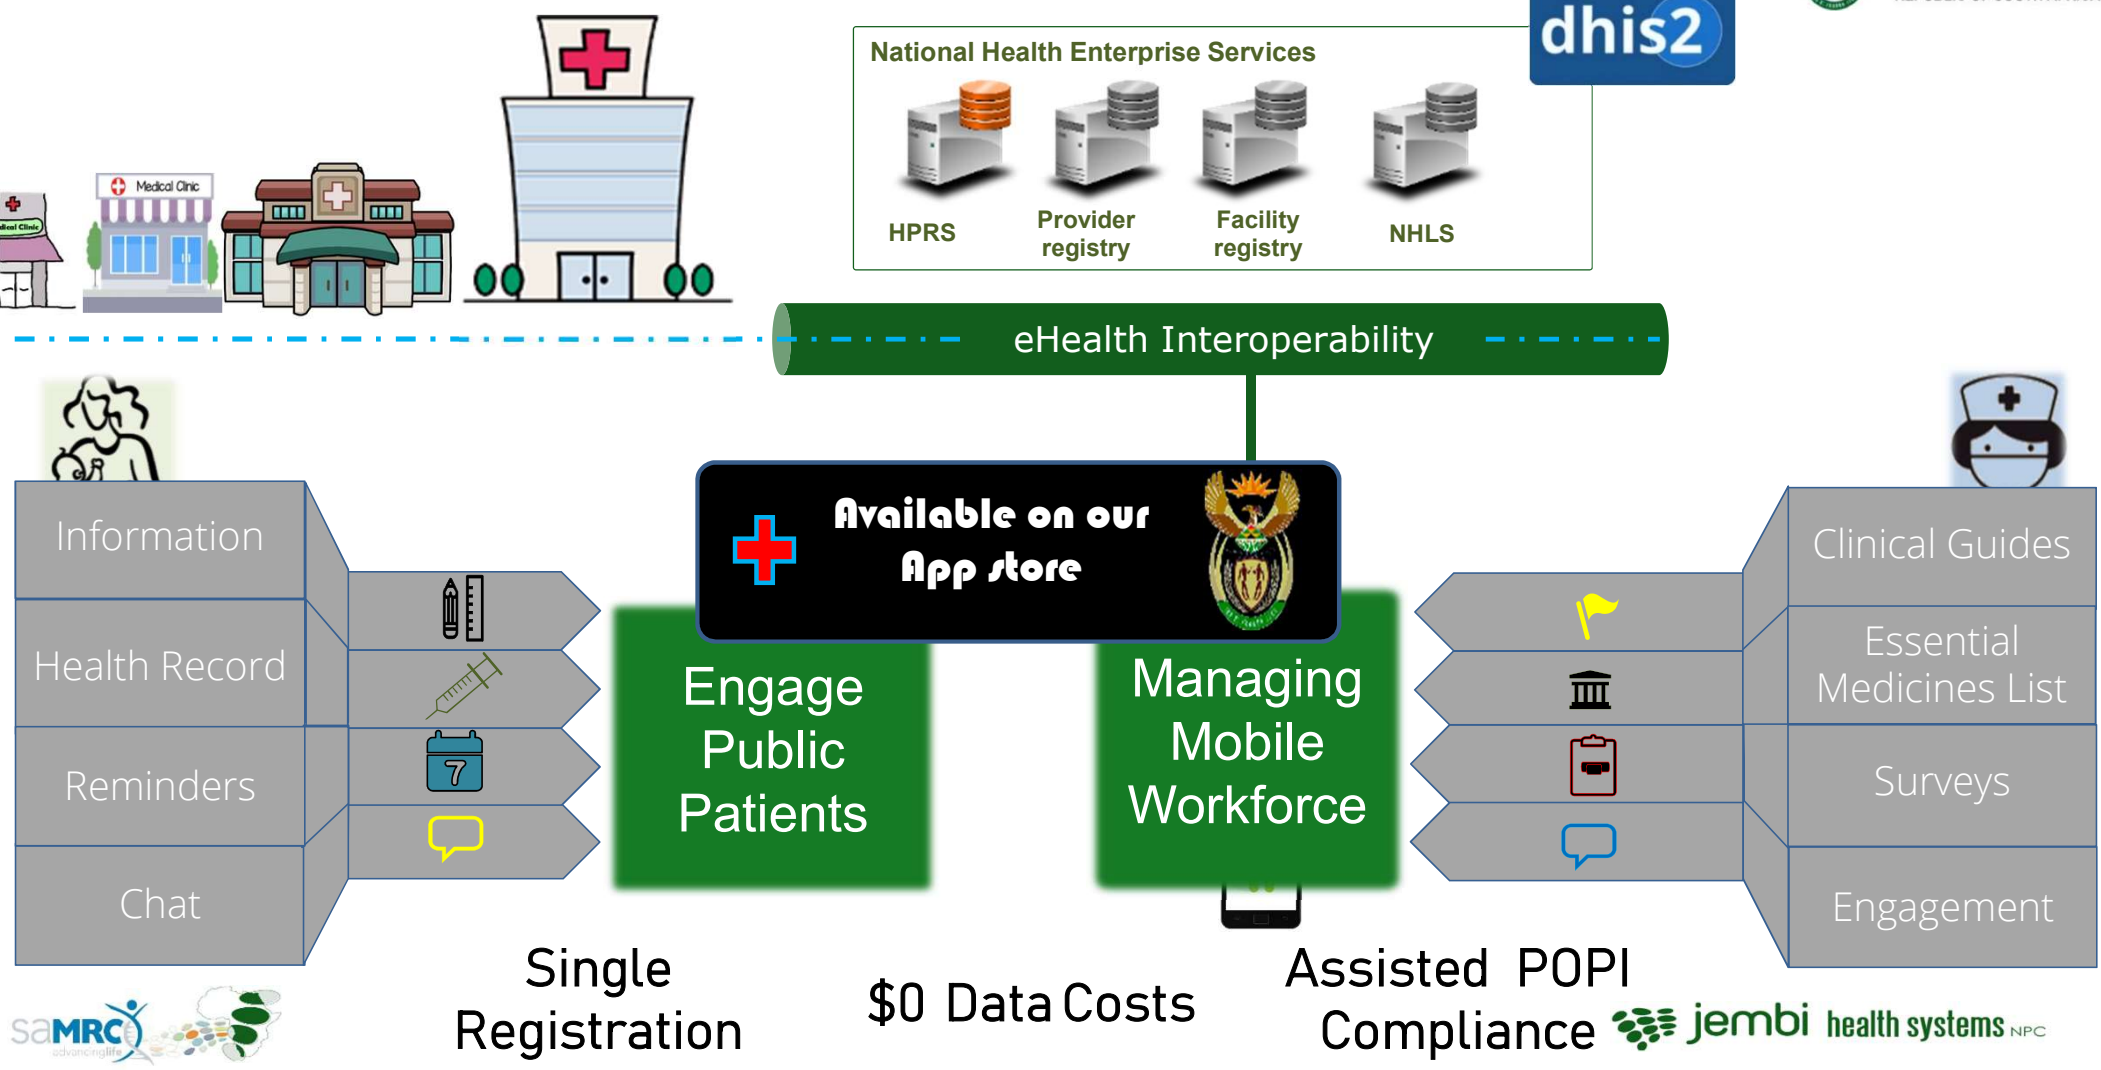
Medical Clinic

National Health Enterprise Services

dhis2

HPRS

Provider registry

Facility registry

NHLS

eHealth Interoperability

Information

Health Record

Reminders

Chat

Available on our App store

Engage Public Patients

Managing Mobile Workforce

Clinical Guides

Essential Medicines List

Surveys

Engagement

7

Single Registration

$0 Data Costs

Assisted POPI Compliance

saMRC advancing life

jembi health systems NPC